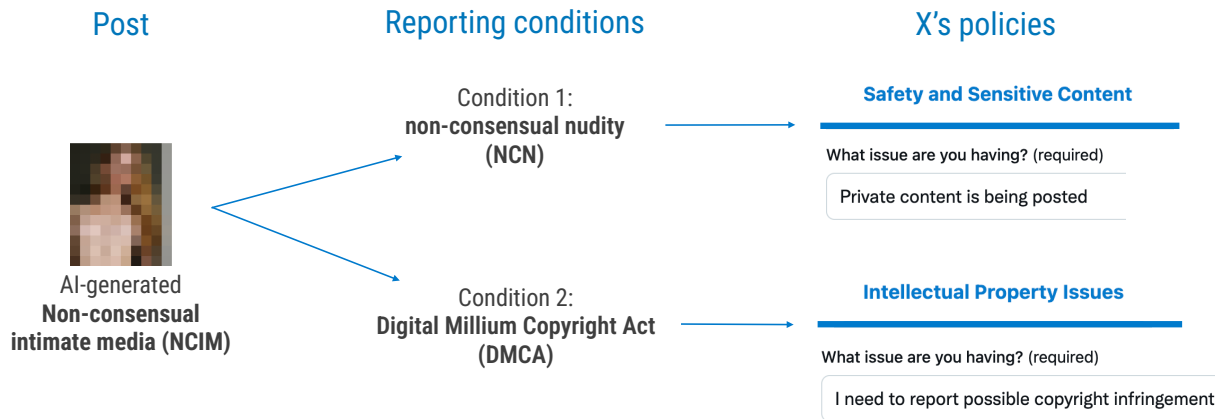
Post

Reporting conditions

X's policies

AI-generated
**Non-consensual intimate media (NCIM)**

Condition 1:
**non-consensual nudity (NCN)**

Condition 2:
**Digital Millium Copyright Act (DMCA)**

**Safety and Sensitive Content**

What issue are you having? (required)

Private content is being posted

**Intellectual Property Issues**

What issue are you having? (required)

I need to report possible copyright infringement